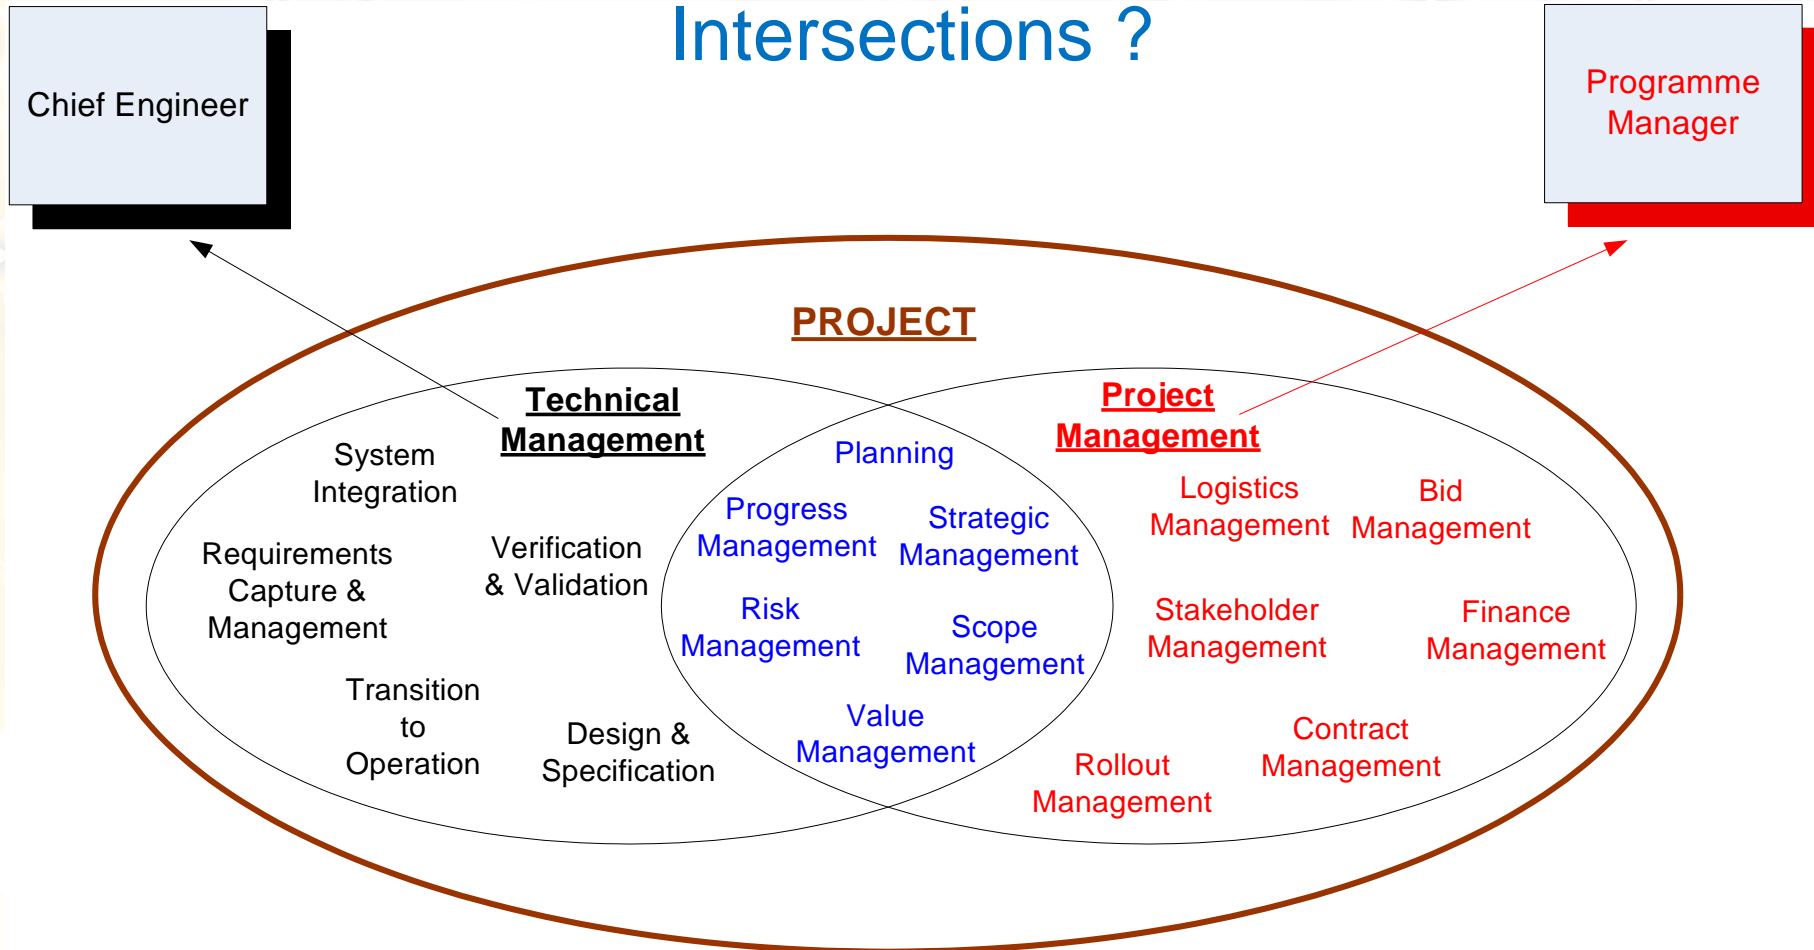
Chief Engineer

Intersections ?

Programme Manager

PROJECT

Technical Management

Project Management

System Integration

Requirements Capture & Management

Verification & Validation

Transition to Operation

Design & Specification

Planning

Progress Management

Strategic Management

Risk Management

Scope Management

Value Management

Logistics Management

Bid Management

Stakeholder Management

Finance Management

Rollout Management

Contract Management